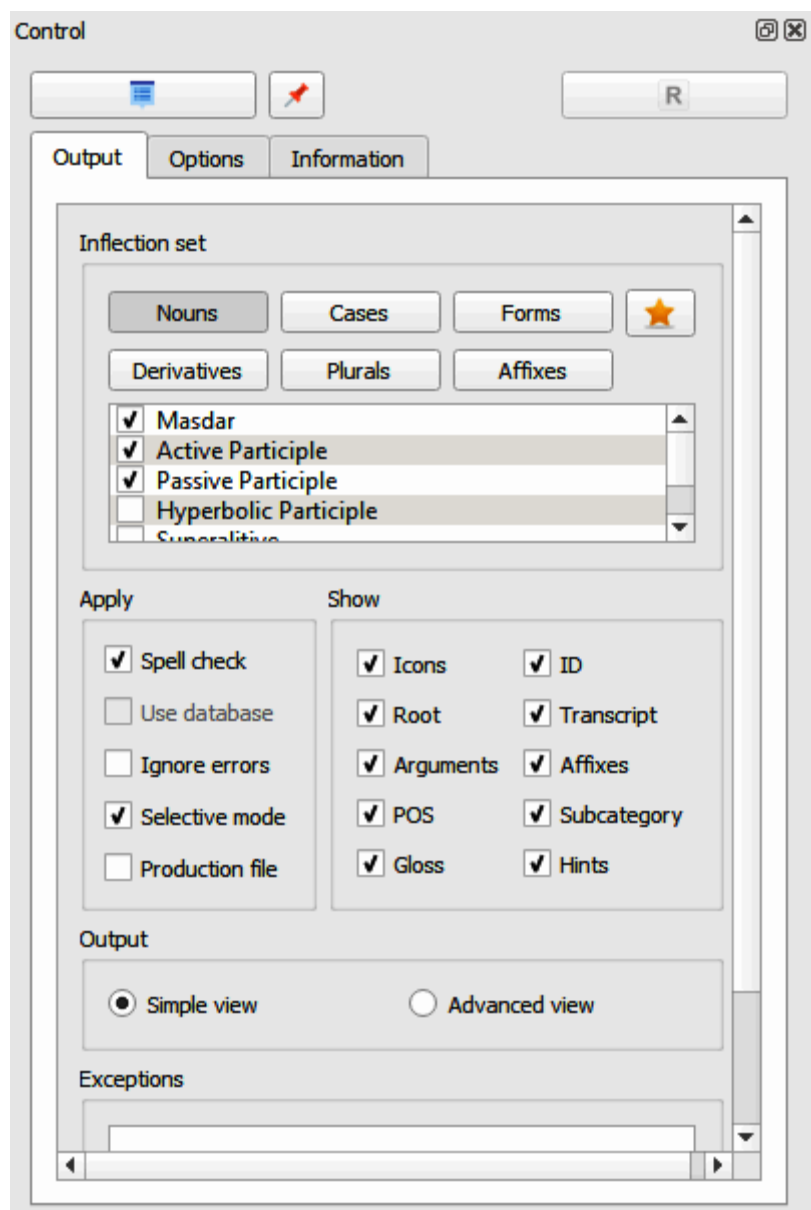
Control

R

Output | Options | Information

Inflection set

Nouns | Cases | Forms
Derivatives | Plurals | Affixes

Masdar
Active Participle
Passive Participle
Hyperbolic Participle
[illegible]

Apply
Spell check
Use database
Ignore errors
Selective mode
Production file

Show
Icons
ID
Root
Transcript
Arguments
Affixes
POS
Subcategory
Gloss
Hints

Output
Simple view
Advanced view

Exceptions